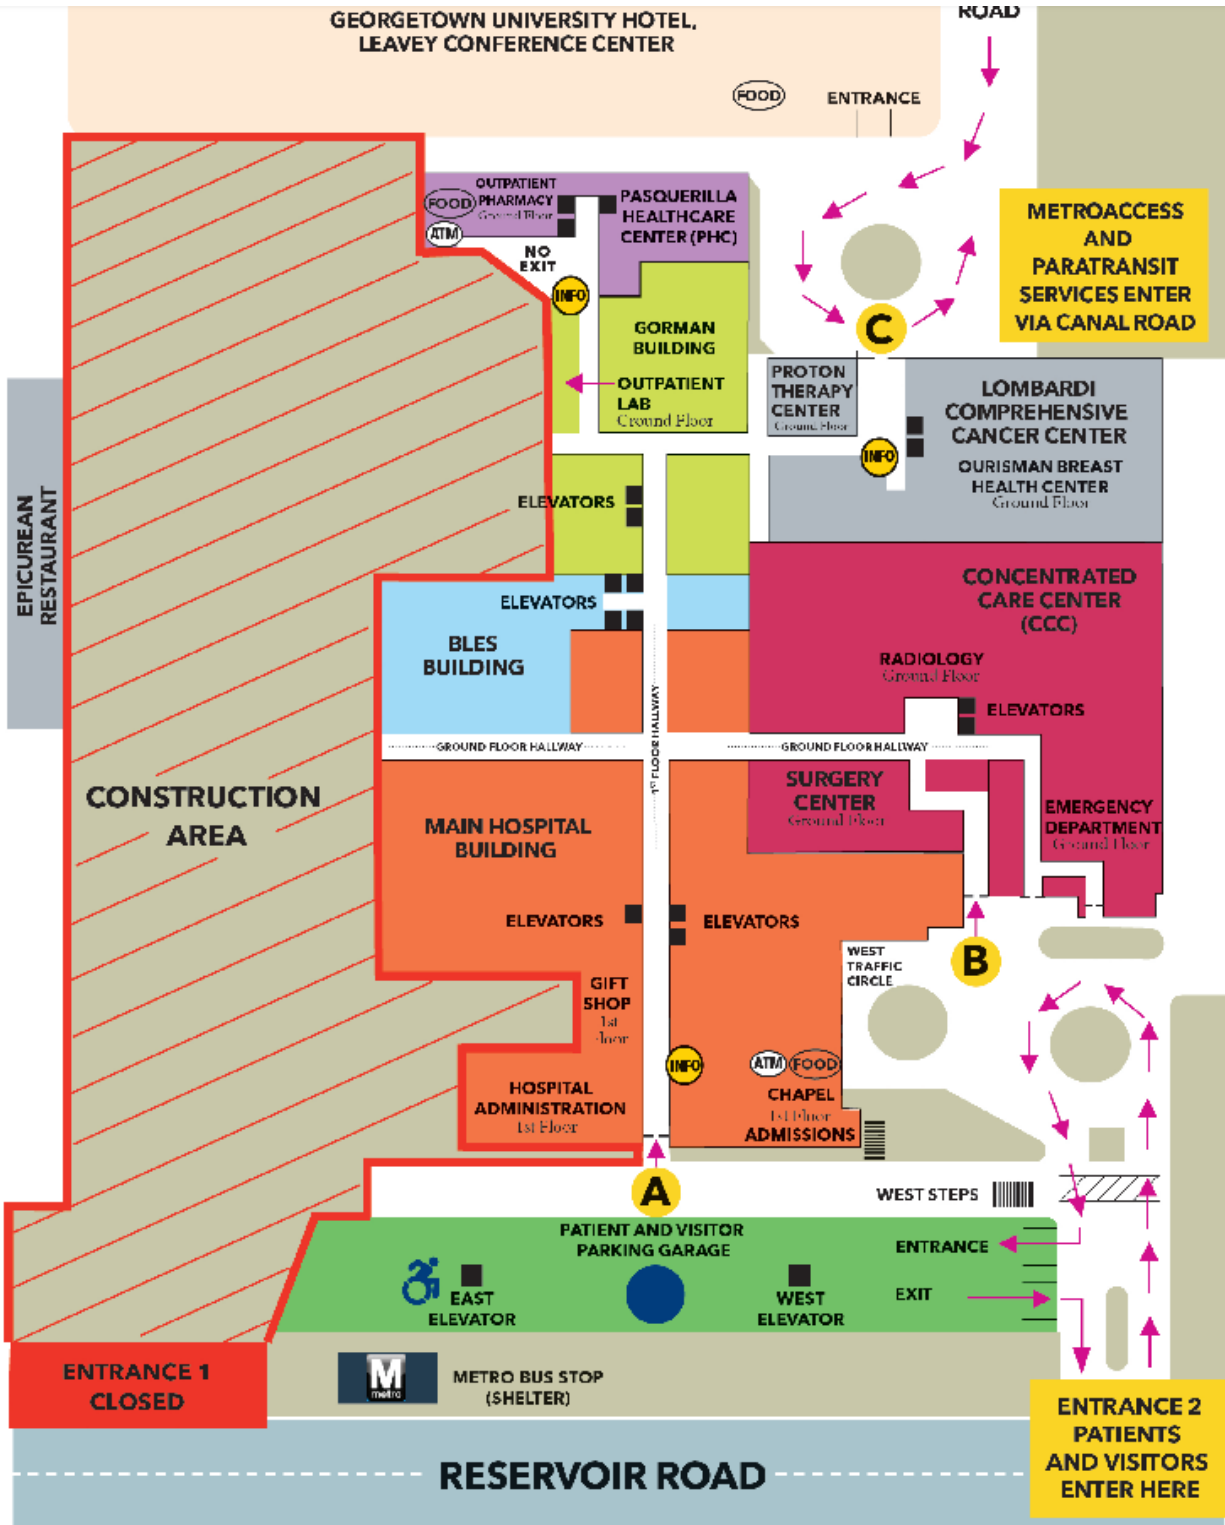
GEORGETOWN UNIVERSITY HOTEL, LEAVEY CONFERENCE CENTER

ROAD

FOOD

ENTRANCE

METROACCESS AND PARATRANSIT SERVICES ENTER VIA CANAL ROAD

OUTPATIENT PHARMACY Ground Floor

FOOD

ATM

PASQUERILLA HEALTHCARE CENTER (PHC)

NO EXIT

INFO

GORMAN BUILDING

OUTPATIENT LAB Ground Floor

C

PROTON THERAPY CENTER Ground Floor

LOMBARDI COMPREHENSIVE CANCER CENTER

OURISMAN BREAST HEALTH CENTER Ground Floor

INFO

EPICUREAN RESTAURANT

ELEVATORS

ELEVATORS

BLES BUILDING

CONCENTRATED CARE CENTER (CCC)

RADIOLOGY Ground Floor

ELEVATORS

GROUND FLOOR HALLWAY

1ST FLOOR HALLWAY

GROUND FLOOR HALLWAY

CONSTRUCTION AREA

MAIN HOSPITAL BUILDING

SURGERY CENTER Ground Floor

EMERGENCY DEPARTMENT Ground Floor

ELEVATORS

ELEVATORS

WEST TRAFFIC CIRCLE

B

GIFT SHOP 1st floor

INFO

ATM

FOOD

HOSPITAL ADMINISTRATION 1st Floor

CHAPEL 1st Floor

ADMISSIONS

A

WEST STEPS

PATIENT AND VISITOR PARKING GARAGE

ENTRANCE

EAST ELEVATOR

WEST ELEVATOR

EXIT

ENTRANCE 1 CLOSED

M metro

METRO BUS STOP (SHELTER)

ENTRANCE 2 PATIENTS AND VISITORS ENTER HERE

RESERVOIR ROAD